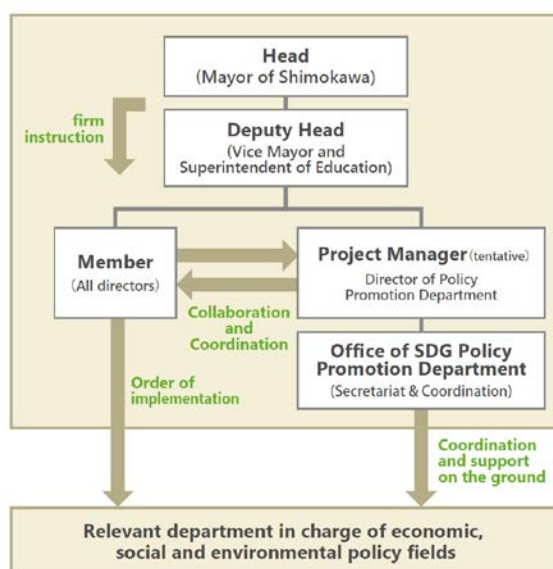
Head
(Mayor of Shimokawa)

firm instruction

Deputy Head
(Vice Mayor and Superintendent of Education)

Member
(All directors)

Project Manager (tentative)
Director of Policy Promotion Department

Collaboration and Coordination

Office of SDG Policy Promotion Department
(Secretariat & Coordination)

Order of implementation

Coordination and support on the ground

Relevant department in charge of economic, social and environmental policy fields